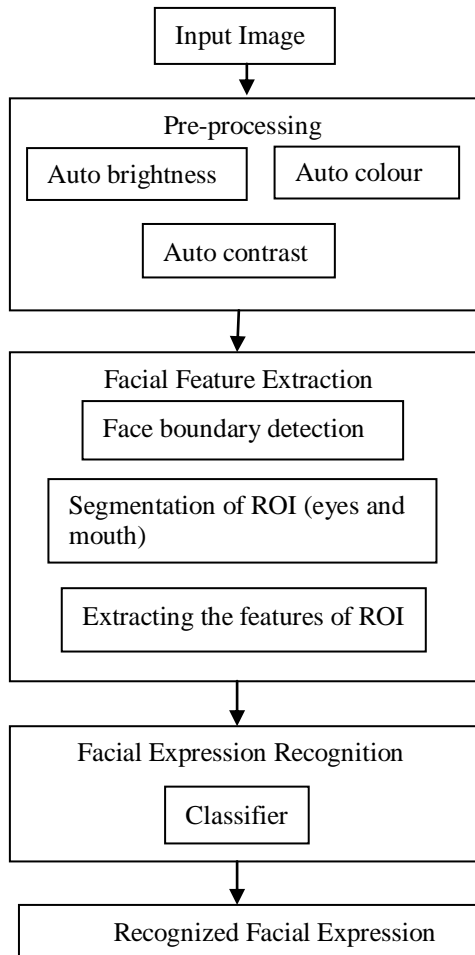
Input Image

Pre-processing

Auto brightness

Auto colour

Auto contrast

Facial Feature Extraction

Face boundary detection

Segmentation of ROI (eyes and mouth)

Extracting the features of ROI

Facial Expression Recognition

Classifier

Recognized Facial Expression